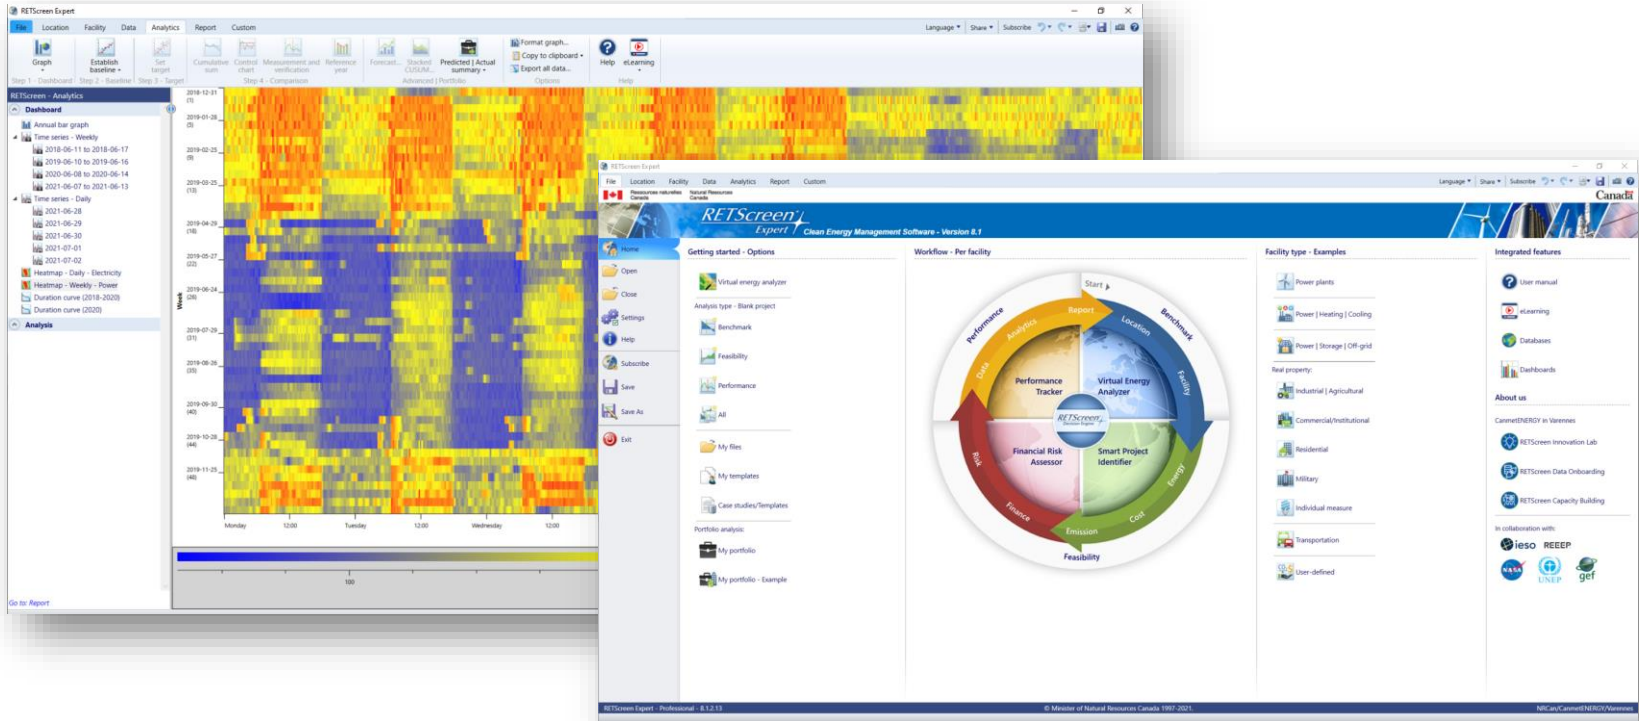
RETScreen Expert

File Location Facility Data Analytics Report Custom

Language Share Subscribe

Graph
Establish baseline
Set target
Cumulative sum
Control chart
Measurement and verification
Reference year
Forecast
Stacked CUSUM
Predicted | Actual summary
Format graph...
Copy to clipboard
Export all data...
Help
eLearning

Step 1 - Dashboard Step 2 - Baseline Step 3 - Target Step 4 - Comparison Advanced | Portfolio Options Help

RETScreen - Analytics
Dashboard
Annual bar graph
Time series - Weekly
2018-06-11 to 2018-06-17
2019-06-10 to 2019-06-16
2020-06-08 to 2020-06-14
2021-06-07 to 2021-06-13
Time series - Daily
2021-06-28
2021-06-29
2021-06-30
2021-07-01
2021-07-02
Heatmap - Daily - Electricity
Heatmap - Weekly - Power
Duration curve (2018-2020)
Duration curve (2020)
Analysis

Go to: Report

2018-12-31 (1)
2019-01-28 (5)
2019-02-25 (9)
2019-03-25 (13)
2019-04-29 (18)
2019-05-27 (22)
2019-06-24 (26)
2019-07-29 (31)
2019-08-26 (35)
2019-09-30 (40)
2019-10-28 (44)
2019-11-25 (48)
Week
Monday 12:00 Tuesday 12:00 Wednesday 12:00
100

RETScreen Expert

File Location Facility Data Analytics Report Custom

Language Share Subscribe

Ressources naturelles Canada Natural Resources Canada
Canada

RETScreen Expert
Clean Energy Management Software - Version 8.1

Home
Open
Close
Settings
Help
Subscribe
Save
Save As
Exit

Getting started - Options
Virtual energy analyzer
Analysis type - Blank project
Benchmark
Feasibility
Performance
All
My files
My templates
Case studies/Templates
Portfolio analysis
My portfolio
My portfolio - Example

Workflow - Per facility
Start
Report
Location
Benchmark
Facility
Energy
Cost
Emission
Feasibility
Finance
Risk
Data
Analytics
Performance
Performance Tracker
Virtual Energy Analyzer
Financial Risk Assessor
Smart Project Identifier
RETScreen

Facility type - Examples
Power plants
Power | Heating | Cooling
Power | Storage | Off-grid
Real property:
Industrial | Agricultural
Commercial/Institutional
Residential
Military
Individual measure
Transportation
User-defined

Integrated features
User manual
eLearning
Databases
Dashboards
About us
CanmetENERGY in Varennes
RETScreen Innovation Lab
RETScreen Data Onboarding
RETScreen Capacity Building
In collaboration with:
ieso REEEP
NASA UNEP gef

RETScreen Expert - Professional - 8.1.2.13
© Minister of Natural Resources Canada 1997-2021.
NRCan/CanmetENERGY/Varennes